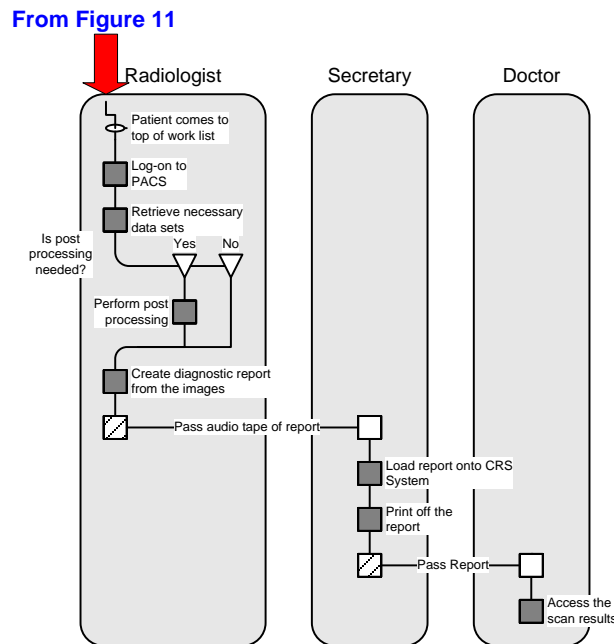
From Figure 11

Radiologist

Secretary

Doctor

Patient comes to top of work list

Log-on to PACS

Retrieve necessary data sets

Is post processing needed?

Yes

No

Perform post processing

Create diagnostic report from the images

Pass audio tape of report

Load report onto CRS System

Print off the report

Pass Report

Access the scan results